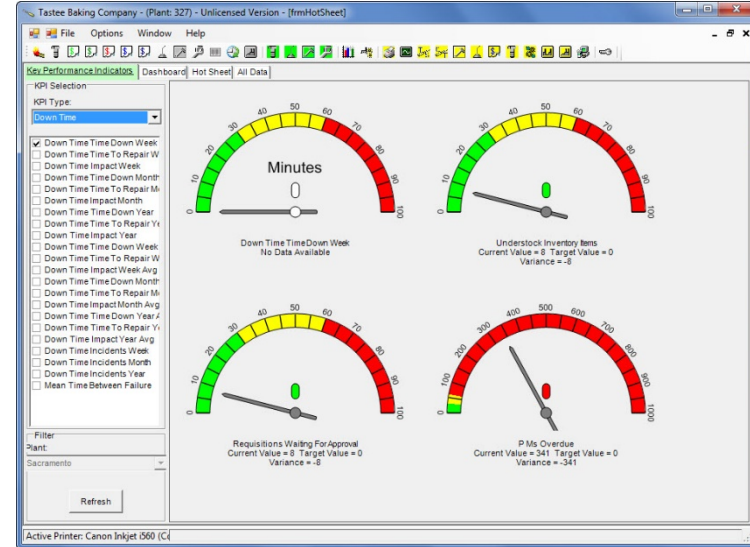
Tastee Baking Company - (Plant: 327) - Unlicensed Version - [frmHotSheet]

File Options Window Help

Key Performance Indicators | Dashboard | Hot Sheet | All Data

KPI Selection
KPI Type:
Down Time

Down Time Time Down Week
Down Time Time To Repair W
Down Time Impact Week
Down Time Time Down Month
Down Time Time To Repair M
Down Time Impact Month
Down Time Time Down Year
Down Time Time To Repair Ye
Down Time Impact Year
Down Time Time Down Week
Down Time Time To Repair W
Down Time Impact Week Avg
Down Time Time Down Month
Down Time Time To Repair M
Down Time Impact Month Avg
Down Time Time Down Year A
Down Time Time To Repair Ye
Down Time Impact Year Avg
Down Time Incidents Week
Down Time Incidents Month
Down Time Incidents Year
Mean Time Between Failure

Filter
Plant:
Sacramento

Refresh

0 10 20 30 40 50 60 70 80 90 100
Minutes
0
Down Time Time Down Week
No Data Available

0 10 20 30 40 50 60 70 80 90 100
Understock Inventory Items
Current Value = 8 Target Value = 0
Variance = -8

0 10 20 30 40 50 60 70 80 90 100
Requisitions Waiting For Approval
Current Value = 8 Target Value = 0
Variance = -8

0 100 200 300 400 500 600 700 800 900 1000
P Ms Overdue
Current Value = 341 Target Value = 0
Variance = -341

Active Printer: Canon Inkjet i560 (C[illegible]